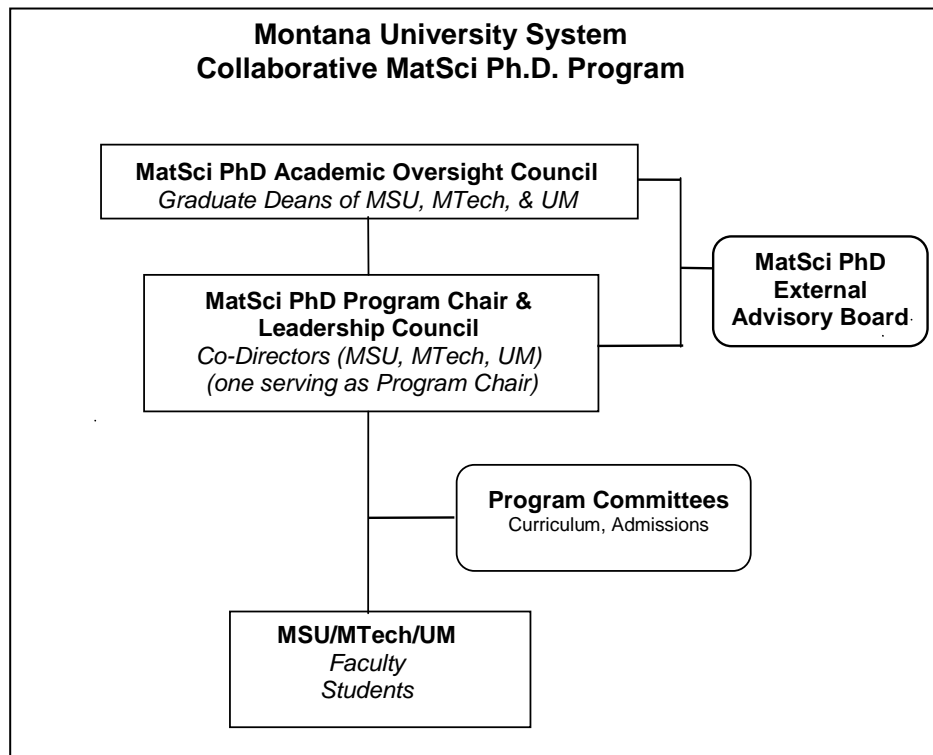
Montana University System
Collaborative MatSci Ph.D. Program

MatSci PhD Academic Oversight Council
Graduate Deans of MSU, MTech, & UM

MatSci PhD External Advisory Board

MatSci PhD Program Chair & Leadership Council
Co-Directors (MSU, MTech, UM)
(one serving as Program Chair)

Program Committees
Curriculum, Admissions

MSU/MTech/UM
Faculty
Students